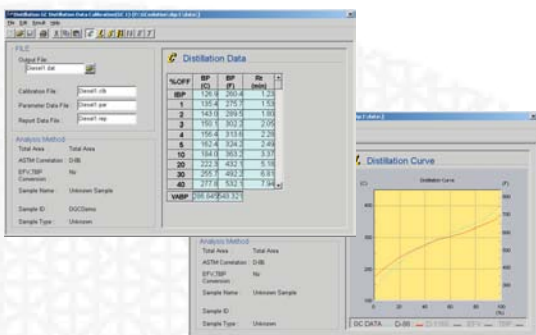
Distillation GC Distillation Data Calibration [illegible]
File Edit Result Help

FILE
Output File
Diesel1.dat

Calibration File: Diesel1.clb
Parameter Data File: Diesel1.par
Report Data File: Diesel1.rep

Analysis Method
Total Area: Total Area
ASTM Correlation: D-86
EFV,TBP Conversion: No
Sample Name: Unknown Sample
Sample ID: DGCDemo
Sample Type: Unknown

Distillation Data

| %OFF | BP (C) | BP (F) | Rt (min) |
|---|---|---|---|
| IBP | 126.9 | 260.4 | 1.23 |
| 1 | 135.4 | 275.7 | 1.53 |
| 2 | 143.0 | 289.5 | 1.80 |
| 3 | 150.1 | 302.2 | 2.05 |
| 4 | 156.4 | 313.6 | 2.26 |
| 5 | 162.4 | 324.2 | 2.49 |
| 10 | 184.0 | 363.3 | 3.37 |
| 20 | 222.3 | 432.1 | 5.10 |
| 30 | 255.7 | 492.2 | 6.61 |
| 40 | 277.8 | 532.1 | 7.94 |
| VABP | 286.6 | 548.3 | |

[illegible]

Distillation Curve

(C) Distillation Curve (F)
400
300
200
100
0
0 20 40 60 80 100
700
600
500
400
300
200
(%)

Analysis Method
Total Area: Total Area
ASTM Correlation: D-86
EFV,TBP Conversion: No
Sample Name: Unknown Sample
Sample Type: Unknown

GC DATA D-86 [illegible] EFV TBP